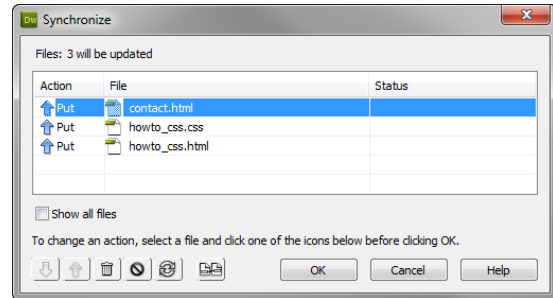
Dw Synchronize

Files: 3 will be updated

| Action | File | Status |
|---|---|---|
| Put | contact.html | |
| Put | howto_css.css | |
| Put | howto_css.html | |

Show all files

To change an action, select a file and click one of the icons below before clicking OK.

OK Cancel Help